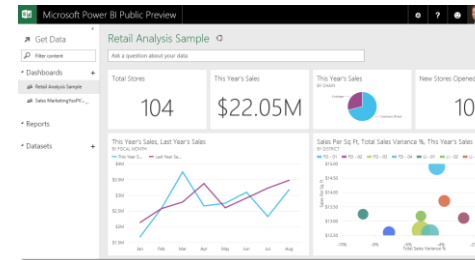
Microsoft Power BI Public Preview

Get Data

Filter content

Dashboards +

Retail Analysis Sample

Sales MarketingTestPV_...

Reports

Datasets +

Retail Analysis Sample

Ask a question about your data

Total Stores

104

This Year's Sales

$22.05M

This Year's Sales

BY CHAIN

New Stores Opened

10

This Year's Sales, Last Year's Sales

BY FISCAL MONTH

This Year S... Last Year S...

Jan Feb Mar Apr May Jun Jul Aug

Sales Per Sq Ft, Total Sales Variance %, This Year's Sales

BY DISTRICT

FD - 01 FD - 02 FD - 03 FD - 04 LI - 01 LI - 02 LI - 03 LI - 04

Sales Per Sq Ft

Total Sales Variance %